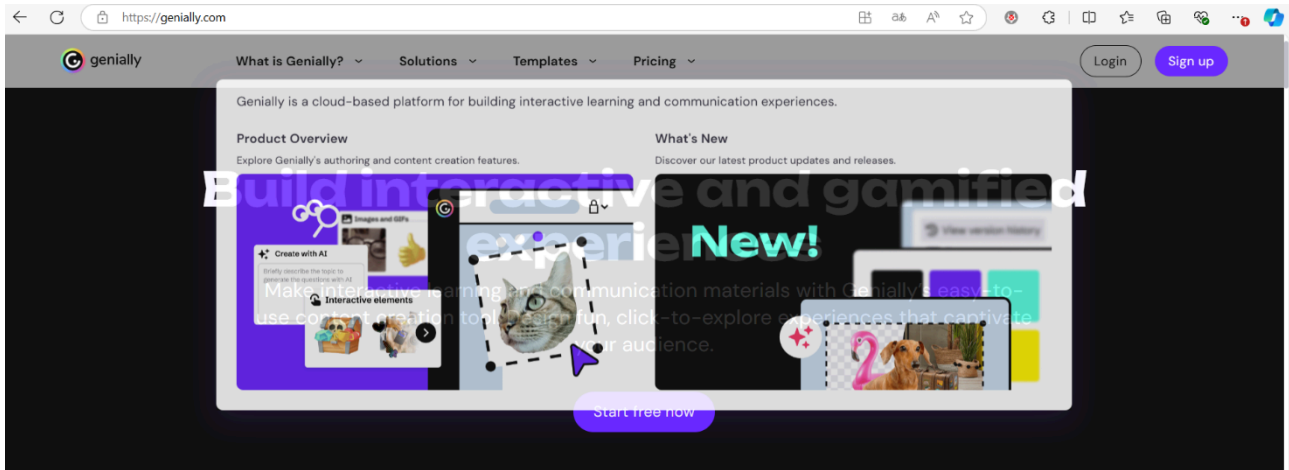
https://genially.com

genially

What is Genially?

Solutions

Templates

Pricing

Login

Sign up

Genially is a cloud-based platform for building interactive learning and communication experiences.

Product Overview

Explore Genially's authoring and content creation features.

Images and GIFs

Create with AI

Briefly describe the topic to generate the questions with AI

Interactive elements

What's New

Discover our latest product updates and releases.

New!

View version history

Build interactive and gamified experiences

Make interactive learning and communication materials with Genially's easy-to-use content creation tool. Design fun, click-to-explore experiences that captivate your audience.

Start free now